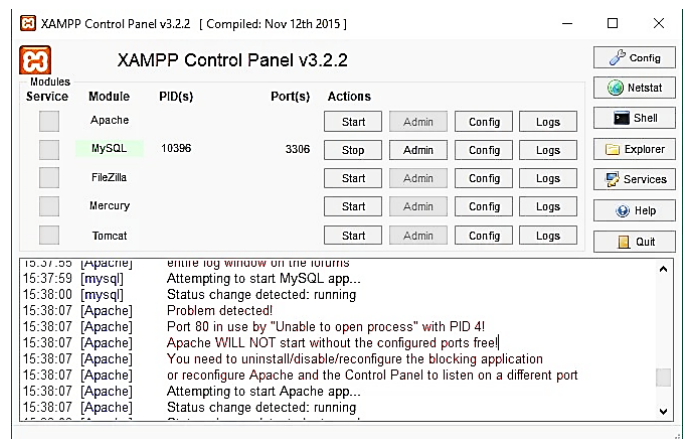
XAMPP Control Panel v3.2.2 [ Compiled: Nov 12th 2015 ]

XAMPP Control Panel v3.2.2

Config

Modules

Netstat

| Service | Module | PID(s) | Port(s) | Actions | | | |
|---|---|---|---|---|---|---|---|
| | Apache | | | Start | Admin | Config | Logs |
| | MySQL | 10396 | 3306 | Stop | Admin | Config | Logs |
| | FileZilla | | | Start | Admin | Config | Logs |
| | Mercury | | | Start | Admin | Config | Logs |
| | Tomcat | | | Start | Admin | Config | Logs |

Shell

Explorer

Services

Help

Quit

15:37:55 [Apache] entire log window on the forums
15:37:59 [mysql] Attempting to start MySQL app...
15:38:00 [mysql] Status change detected: running
15:38:07 [Apache] Problem detected!
15:38:07 [Apache] Port 80 in use by "Unable to open process" with PID 4!
15:38:07 [Apache] Apache WILL NOT start without the configured ports free!
15:38:07 [Apache] You need to uninstall/disable/reconfigure the blocking application
15:38:07 [Apache] or reconfigure Apache and the Control Panel to listen on a different port
15:38:07 [Apache] Attempting to start Apache app...
15:38:07 [Apache] Status change detected: running